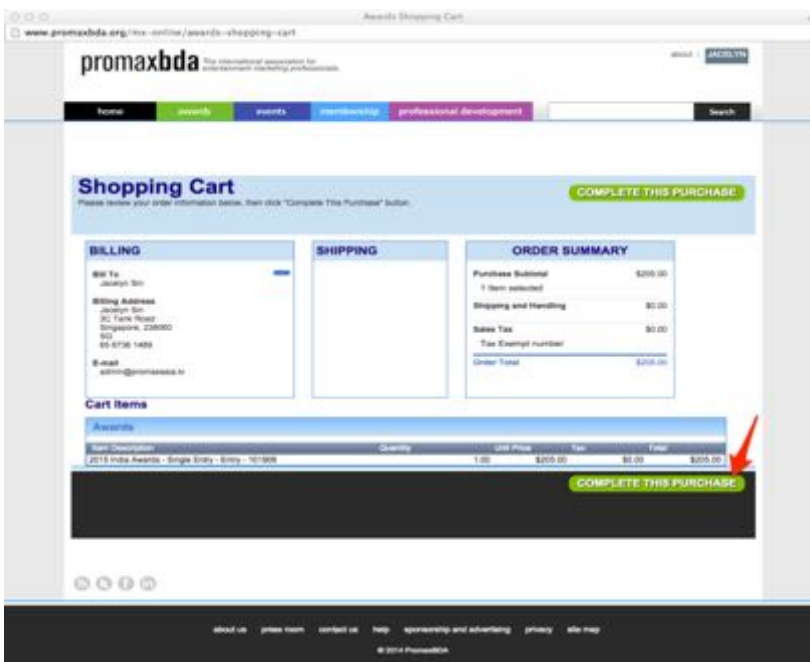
Awards Shopping Cart

www.promaxbda.org/mx-online/awards-shopping-cart

promaxbda The international association for entertainment marketing professionals

about | JACELYN

home awards events membership professional development Search

Shopping Cart
Please review your order information below, then click "Complete This Purchase" button.

COMPLETE THIS PURCHASE

BILLING

Bill To
Jacelyn Sin

Billing Address
Jacelyn Sin
3C Tank Road
Singapore, 238060
SG
65 6736 1489

E-mail
admin@promaxasia.tv

SHIPPING

ORDER SUMMARY

| | |
|---|---|
| Purchase Subtotal | $205.00 |
| 1 item selected | |
| Shipping and Handling | $0.00 |
| Sales Tax | $0.00 |
| Tax Exempt number | |
| Order Total | $205.00 |

Cart Items

Awards

| Item Description | Quantity | Unit Price | Tax | Total |
|---|---|---|---|---|
| 2015 India Awards - Single Entry - Entry - 101909 | 1.00 | $205.00 | $0.00 | $205.00 |

COMPLETE THIS PURCHASE

about us press room contact us help sponsorship and advertising privacy site map

© 2014 PromaxBDA